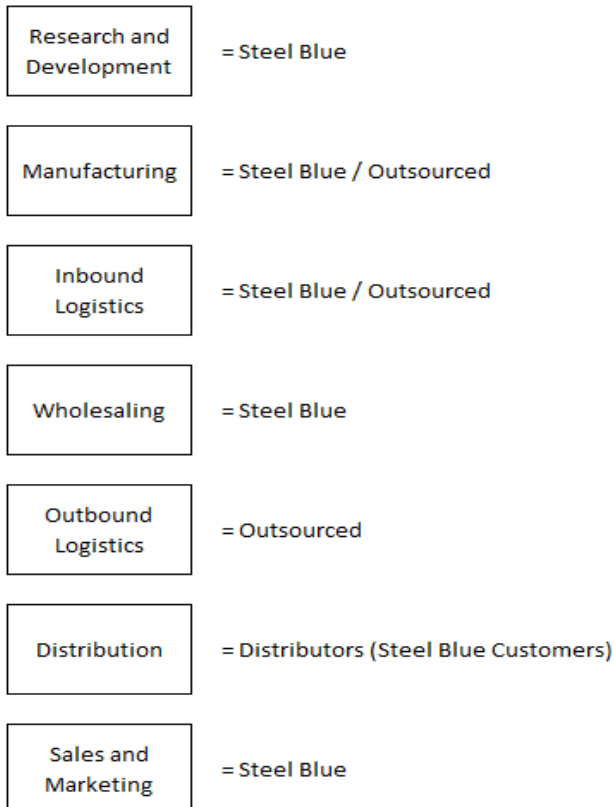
Research and Development = Steel Blue

Manufacturing = Steel Blue / Outsourced

Inbound Logistics = Steel Blue / Outsourced

Wholesaling = Steel Blue

Outbound Logistics = Outsourced

Distribution = Distributors (Steel Blue Customers)

Sales and Marketing = Steel Blue